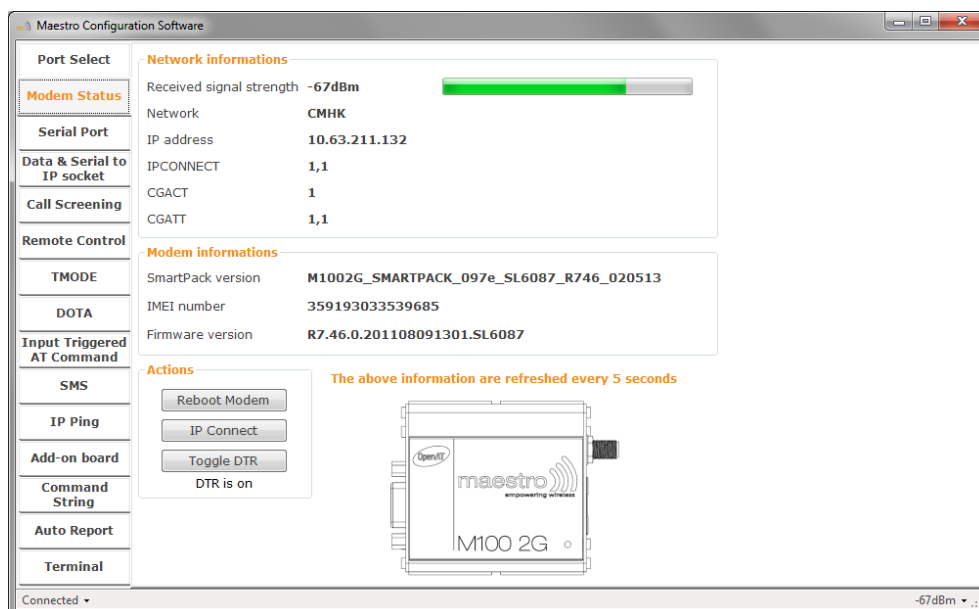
Maestro Configuration Software

Port Select
Modem Status
Serial Port
Data & Serial to IP socket
Call Screening
Remote Control
TMODE
DOTA
Input Triggered AT Command
SMS
IP Ping
Add-on board
Command String
Auto Report
Terminal

Network informations

| | |
|---|---|
| Received signal strength | -67dBm |
| Network | CMHK |
| IP address | 10.63.211.132 |
| IPCONNECT | 1,1 |
| CGACT | 1 |
| CGATT | 1,1 |

Modem informations

| | |
|---|---|
| SmartPack version | M1002G_SMARTPACK_097e_SL6087_R746_020513 |
| IMEI number | 359193033539685 |
| Firmware version | R7.46.0.201108091301.SL6087 |

Actions
Reboot Modem
IP Connect
Toggle DTR
DTR is on

The above information are refreshed every 5 seconds

OpenAT
maestro
empowering wireless
M100 2G

Connected
-67dBm